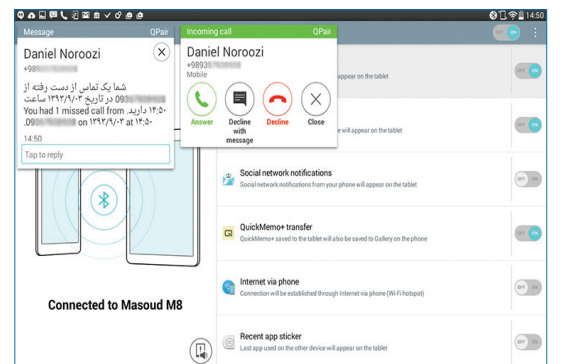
14:50

Message QPair
Daniel Noroozi
+989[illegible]
شما یک تماس از دست رفته از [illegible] 093 در تاریخ ۱۳۹۲/۹/۰۳ ساعت ۱۴:۵۰ دارید.
You had 1 missed call from 093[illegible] on ۱۳۹۲/۹/۰۳ at ۱۴:۵۰.
14:50
Tap to reply

Incoming call QPair
Daniel Noroozi
+98935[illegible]
Mobile
Answer
Decline with message
Decline
Close

OFF ON

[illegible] appear on the tablet
OFF ON

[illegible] will appear on the tablet
OFF ON

Social network notifications
Social network notifications from your phone will appear on the tablet
OFF ON

QuickMemo+ transfer
QuickMemo+ saved to the tablet will also be saved to Gallery on the phone
OFF ON

Internet via phone
Connection will be established through Internet via phone (Wi-Fi hotspot)
OFF

Recent app sticker
Last app used on the other device will appear on the tablet
OFF ON

Connected to Masoud M8